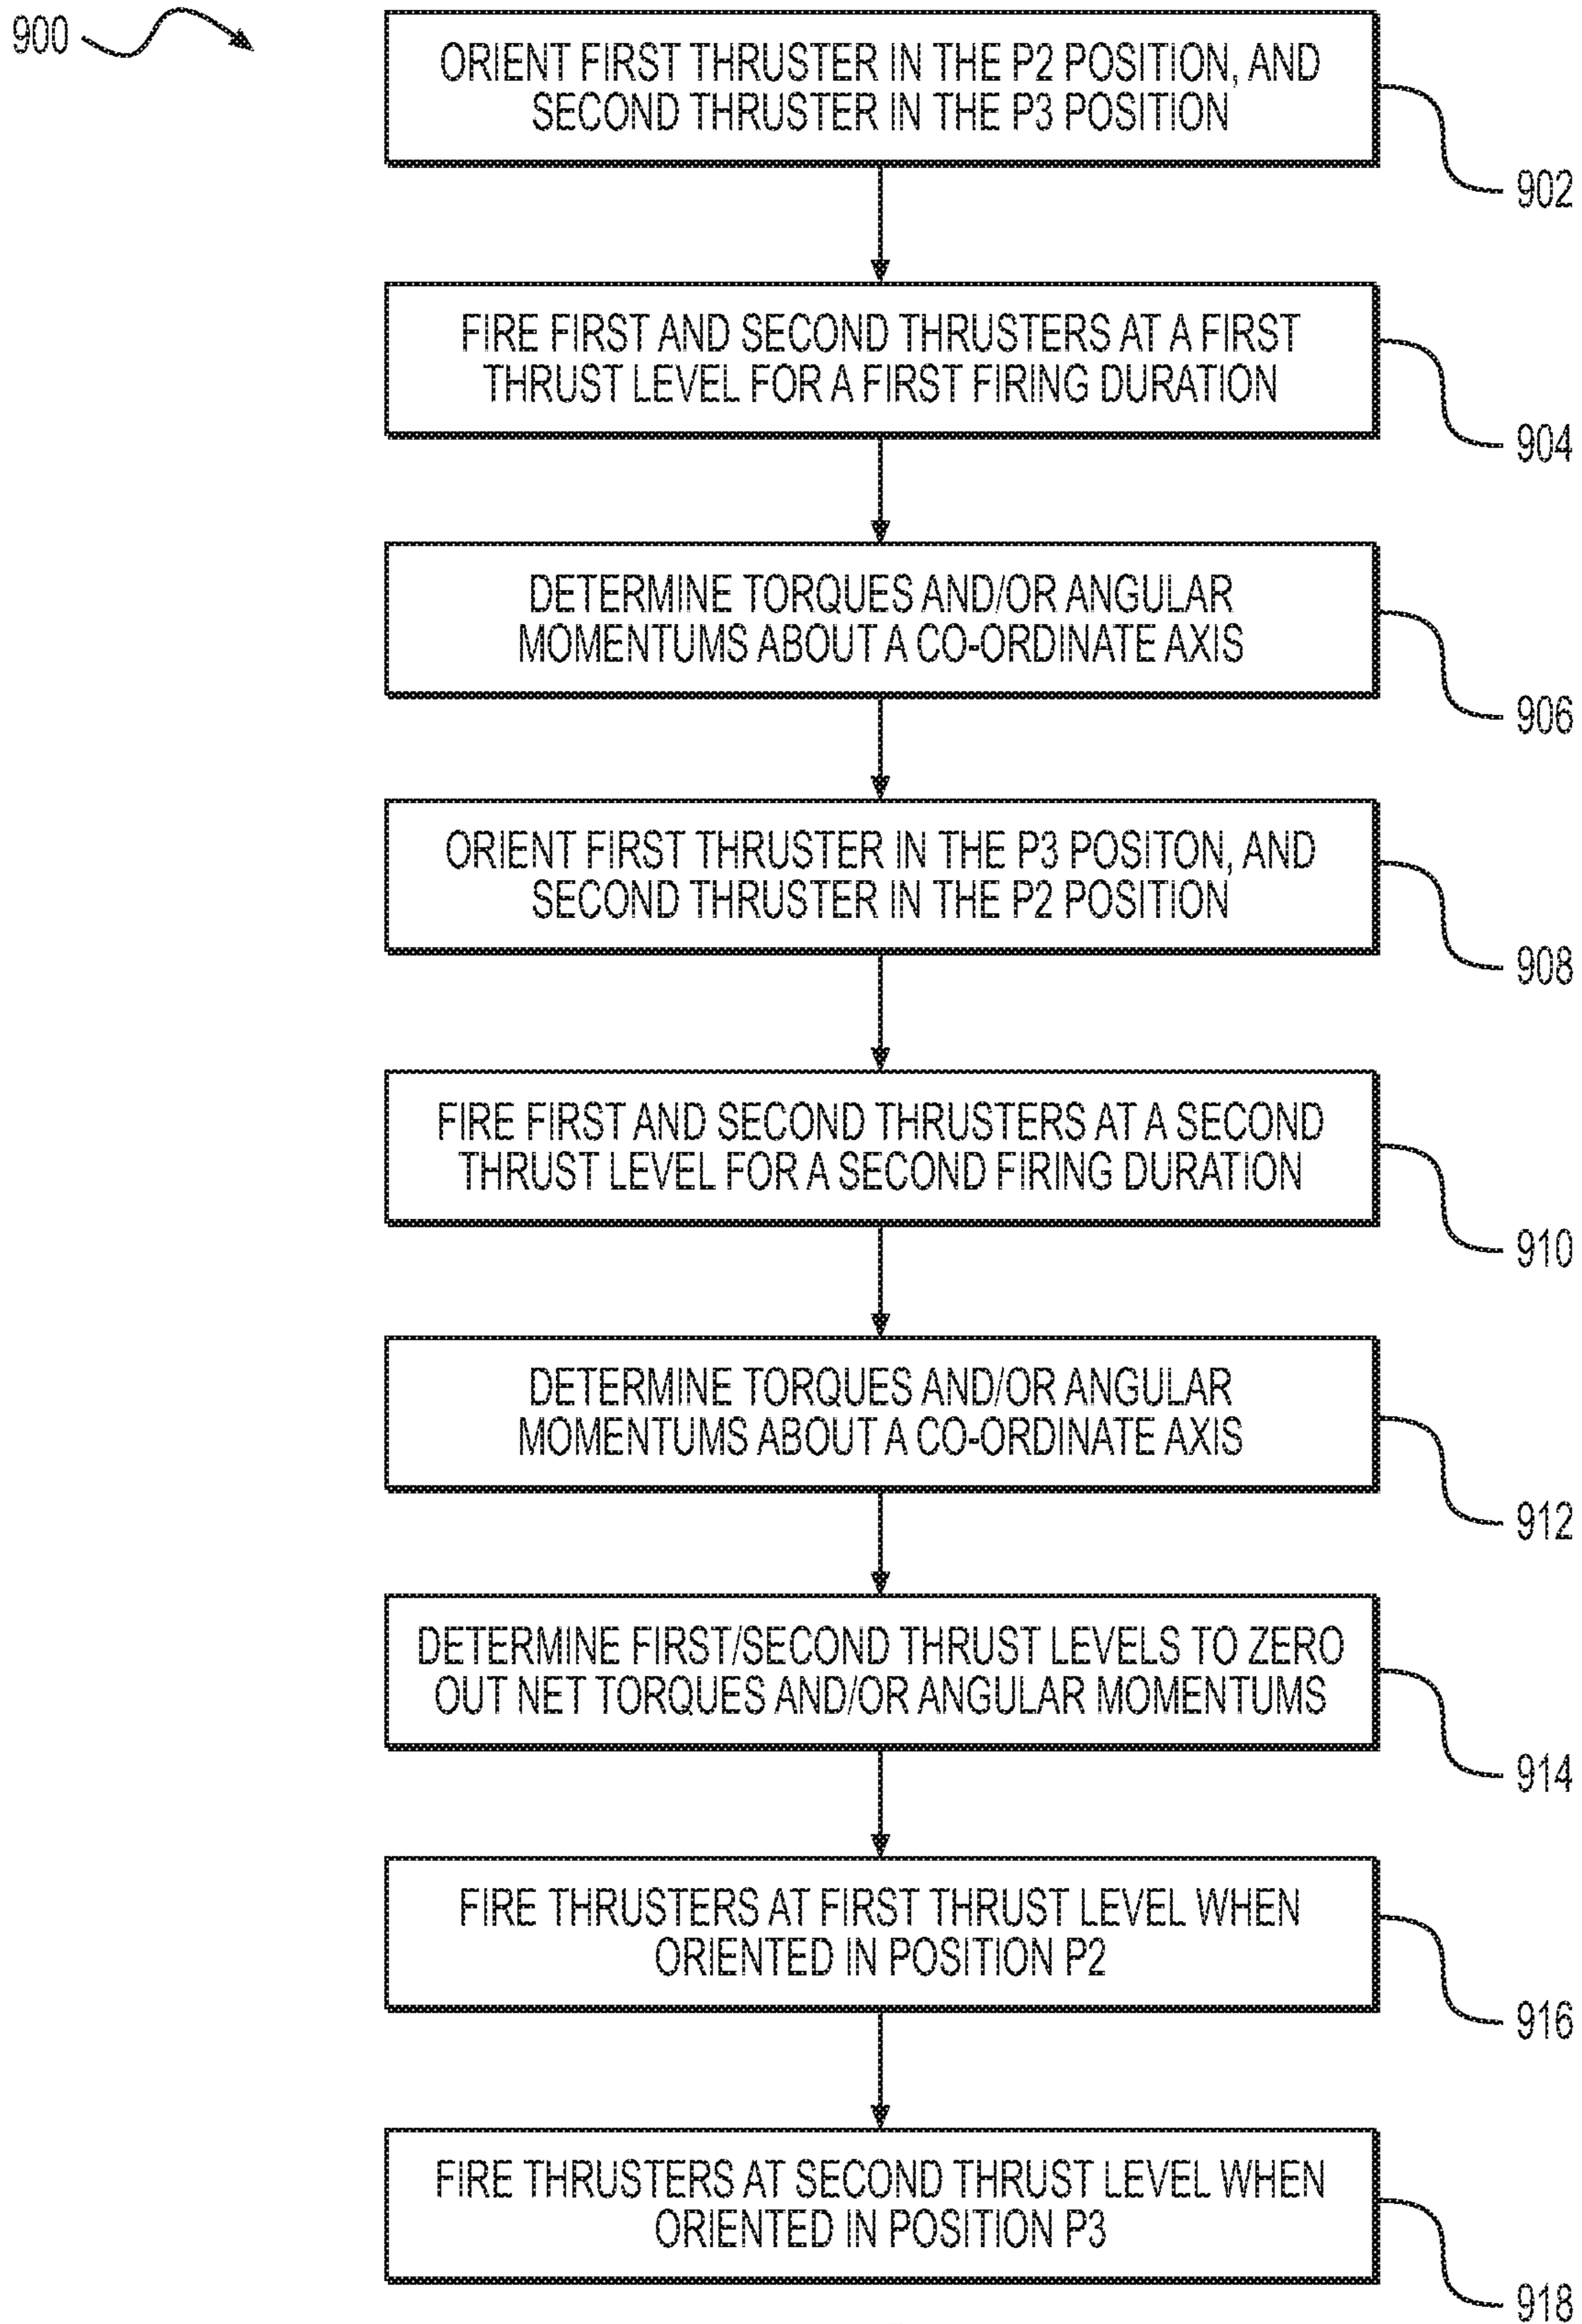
900

ORIENT FIRST THRUSTER IN THE P2 POSITION, AND SECOND THRUSTER IN THE P3 POSITION

902

FIRE FIRST AND SECOND THRUSTERS AT A FIRST THRUST LEVEL FOR A FIRST FIRING DURATION

904

DETERMINE TORQUES AND/OR ANGULAR MOMENTUMS ABOUT A CO-ORDINATE AXIS

906

ORIENT FIRST THRUSTER IN THE P3 POSITON, AND SECOND THRUSTER IN THE P2 POSITION

908

FIRE FIRST AND SECOND THRUSTERS AT A SECOND THRUST LEVEL FOR A SECOND FIRING DURATION

910

DETERMINE TORQUES AND/OR ANGULAR MOMENTUMS ABOUT A CO-ORDINATE AXIS

912

DETERMINE FIRST/SECOND THRUST LEVELS TO ZERO OUT NET TORQUES AND/OR ANGULAR MOMENTUMS

914

FIRE THRUSTERS AT FIRST THRUST LEVEL WHEN ORIENTED IN POSITION P2

916

FIRE THRUSTERS AT SECOND THRUST LEVEL WHEN ORIENTED IN POSITION P3

918